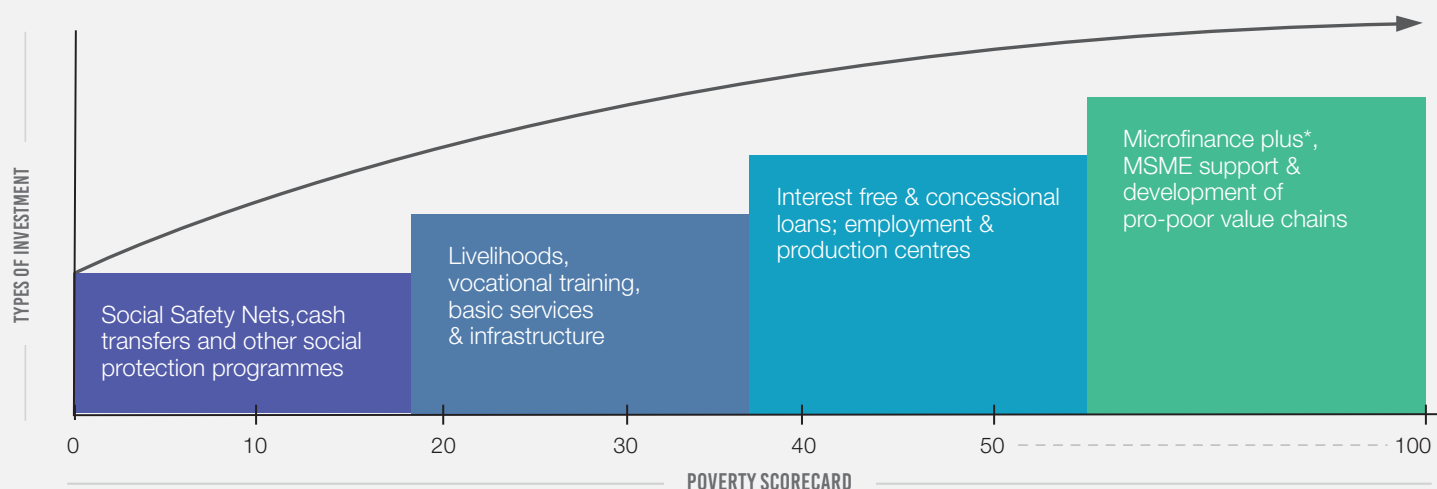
TYPES OF INVESTMENT

Social Safety Nets,cash transfers and other social protection programmes

Livelihoods, vocational training, basic services & infrastructure

Interest free & concessional loans; employment & production centres

Microfinance plus*, MSME support & development of pro-poor value chains

0
10
20
30
40
50
100

POVERTY SCORECARD